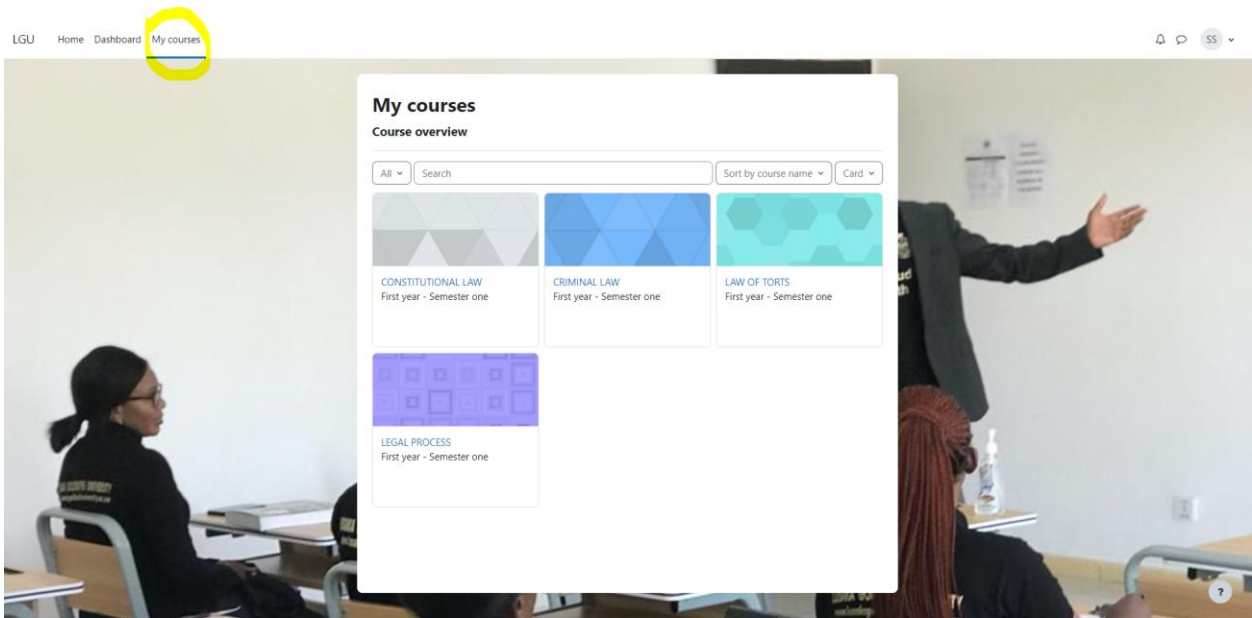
LGU Home Dashboard My courses

SS

My courses

Course overview

All

Search

Sort by course name

Card

CONSTITUTIONAL LAW
First year - Semester one

CRIMINAL LAW
First year - Semester one

LAW OF TORTS
First year - Semester one

LEGAL PROCESS
First year - Semester one

?